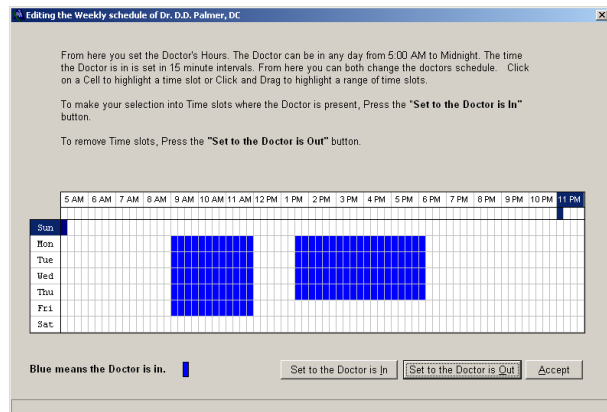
Editing the Weekly schedule of Dr. D.D. Palmer, DC

From here you set the Doctor's Hours. The Doctor can be in any day from 5:00 AM to Midnight. The time the Doctor is in is set in 15 minute intervals. From here you can both change the doctors schedule. Click on a Cell to highlight a time slot or Click and Drag to highlight a range of time slots.

To make your selection into Time slots where the Doctor is present, Press the "Set to the Doctor is In" button.

To remove Time slots, Press the "Set to the Doctor is Out" button.

| | 5 AM | 6 AM | 7 AM | 8 AM | 9 AM | 10 AM | 11 AM | 12 PM | 1 PM | 2 PM | 3 PM | 4 PM | 5 PM | 6 PM | 7 PM | 8 PM | 9 PM | 10 PM | 11 PM |
|---|---|---|---|---|---|---|---|---|---|---|---|---|---|---|---|---|---|---|---|
| Sun | | | | | | | | | | | | | | | | | | | |
| Mon | | | | | | | | | | | | | | | | | | | |
| Tue | | | | | | | | | | | | | | | | | | | |
| Wed | | | | | | | | | | | | | | | | | | | |
| Thu | | | | | | | | | | | | | | | | | | | |
| Fri | | | | | | | | | | | | | | | | | | | |
| Sat | | | | | | | | | | | | | | | | | | | |

Blue means the Doctor is in.

Set to the Doctor is In

Set to the Doctor is Out

Accept